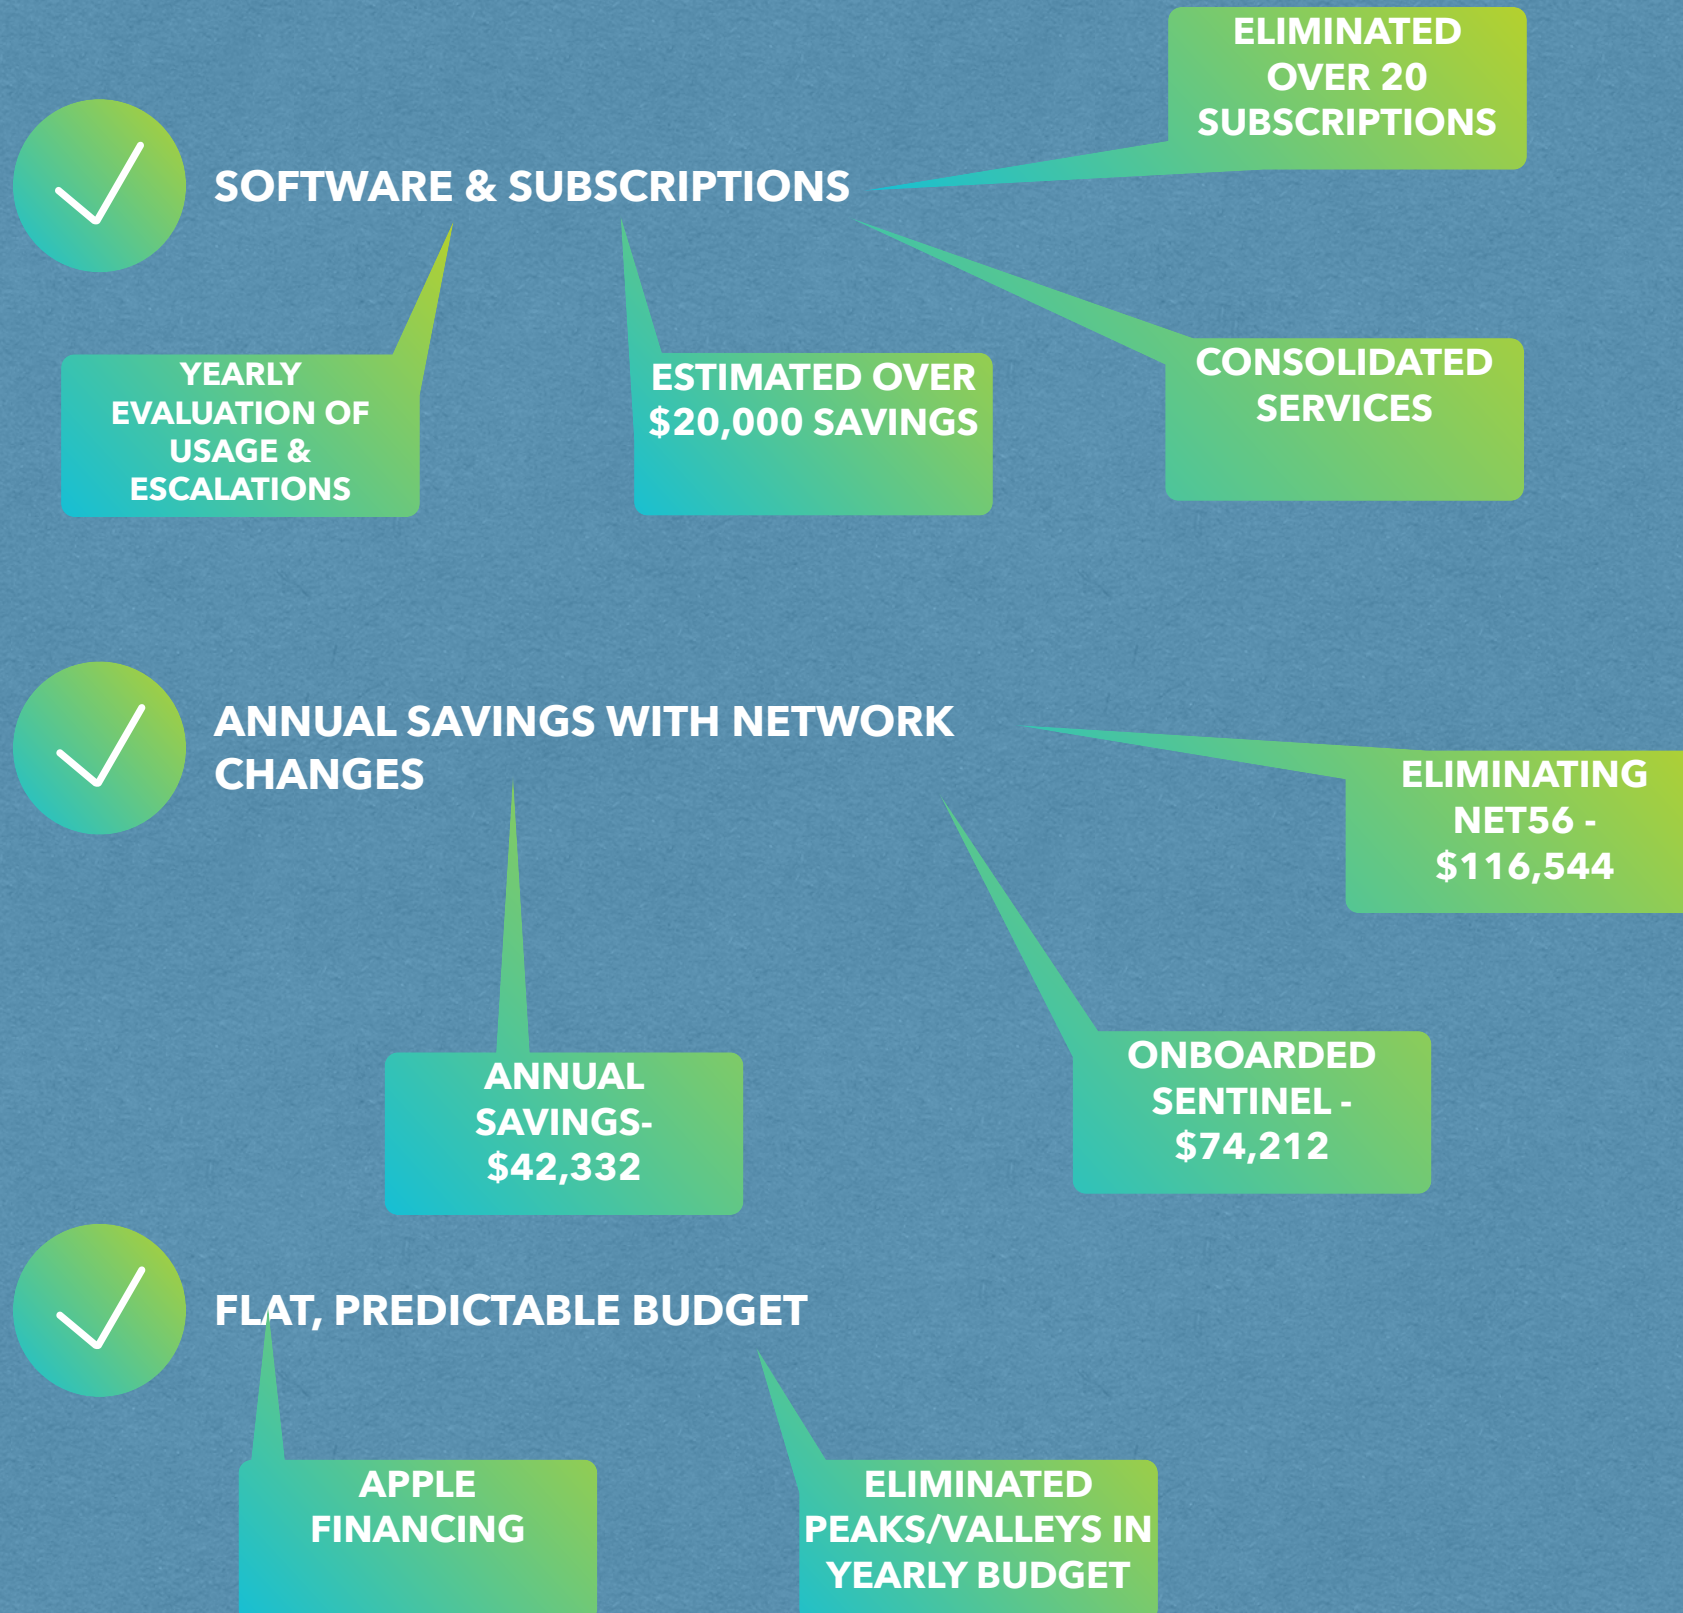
ELIMINATED OVER 20 SUBSCRIPTIONS

SOFTWARE & SUBSCRIPTIONS

YEARLY EVALUATION OF USAGE & ESCALATIONS

ESTIMATED OVER $20,000 SAVINGS

CONSOLIDATED SERVICES

ANNUAL SAVINGS WITH NETWORK CHANGES

ELIMINATING NET56 - $116,544

ANNUAL SAVINGS- $42,332

ONBOARDED SENTINEL - $74,212

FLAT, PREDICTABLE BUDGET

APPLE FINANCING

ELIMINATED PEAKS/VALLEYS IN YEARLY BUDGET